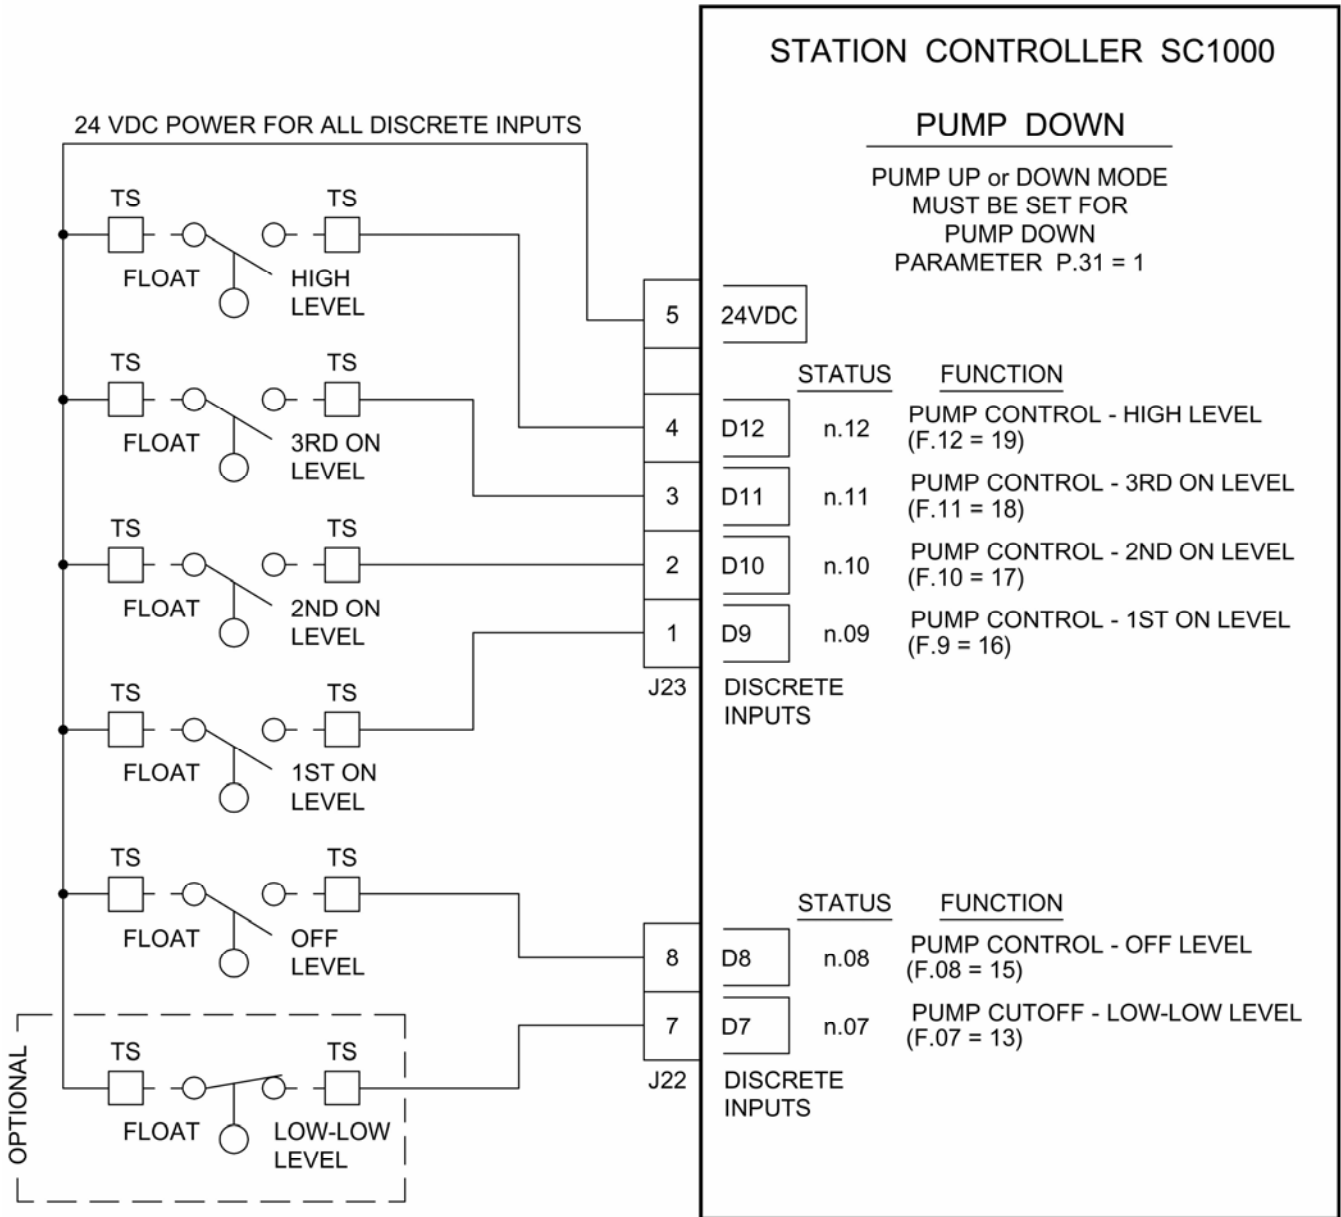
STATION CONTROLLER SC1000

PUMP DOWN

PUMP UP or DOWN MODE MUST BE SET FOR PUMP DOWN PARAMETER P.31 = 1

24 VDC POWER FOR ALL DISCRETE INPUTS

TS TS
FLOAT HIGH LEVEL

TS TS
FLOAT 3RD ON LEVEL

TS TS
FLOAT 2ND ON LEVEL

TS TS
FLOAT 1ST ON LEVEL

TS TS
FLOAT OFF LEVEL

OPTIONAL
TS TS
FLOAT LOW-LOW LEVEL

5 24VDC

| | | STATUS | FUNCTION |
|---|---|---|---|
| 4 | D12 | n.12 | PUMP CONTROL - HIGH LEVEL (F.12 = 19) |
| 3 | D11 | n.11 | PUMP CONTROL - 3RD ON LEVEL (F.11 = 18) |
| 2 | D10 | n.10 | PUMP CONTROL - 2ND ON LEVEL (F.10 = 17) |
| 1 | D9 | n.09 | PUMP CONTROL - 1ST ON LEVEL (F.9 = 16) |

J23 DISCRETE INPUTS

| | | STATUS | FUNCTION |
|---|---|---|---|
| 8 | D8 | n.08 | PUMP CONTROL - OFF LEVEL (F.08 = 15) |
| 7 | D7 | n.07 | PUMP CUTOFF - LOW-LOW LEVEL (F.07 = 13) |

J22 DISCRETE INPUTS